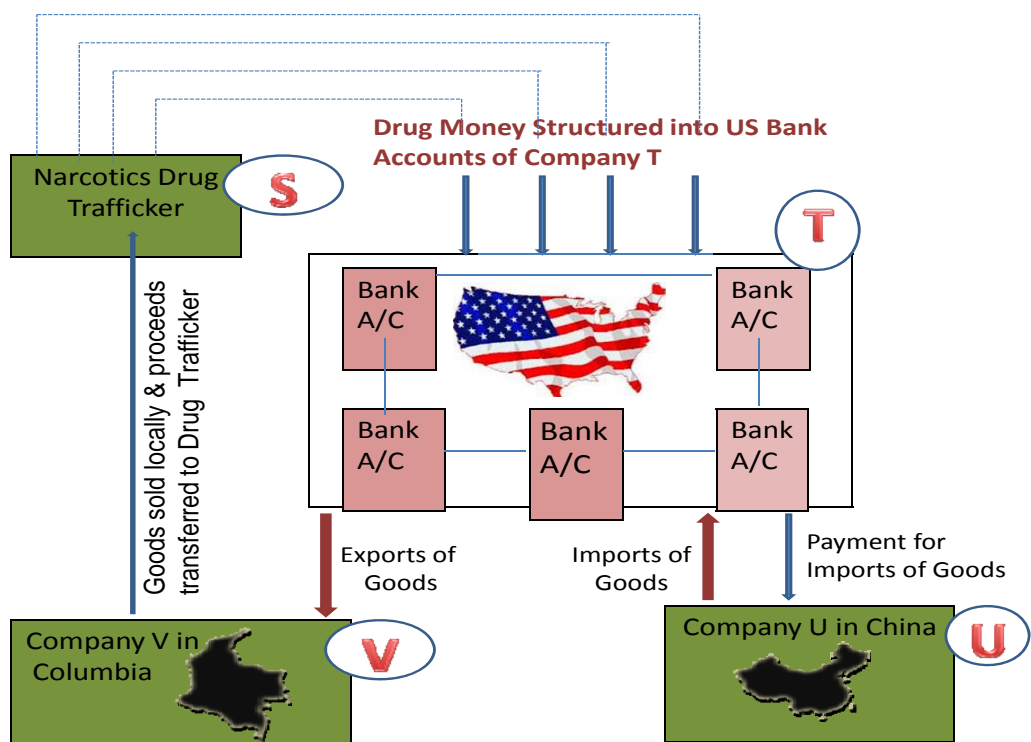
Drug Money Structured into US Bank Accounts of Company T

Narcotics Drug Trafficker

S

T

Bank A/C

Bank A/C

Bank A/C

Bank A/C

Bank A/C

Goods sold locally & proceeds transferred to Drug Trafficker

Exports of Goods

Imports of Goods

Payment for Imports of Goods

Company V in Columbia

V

Company U in China

U